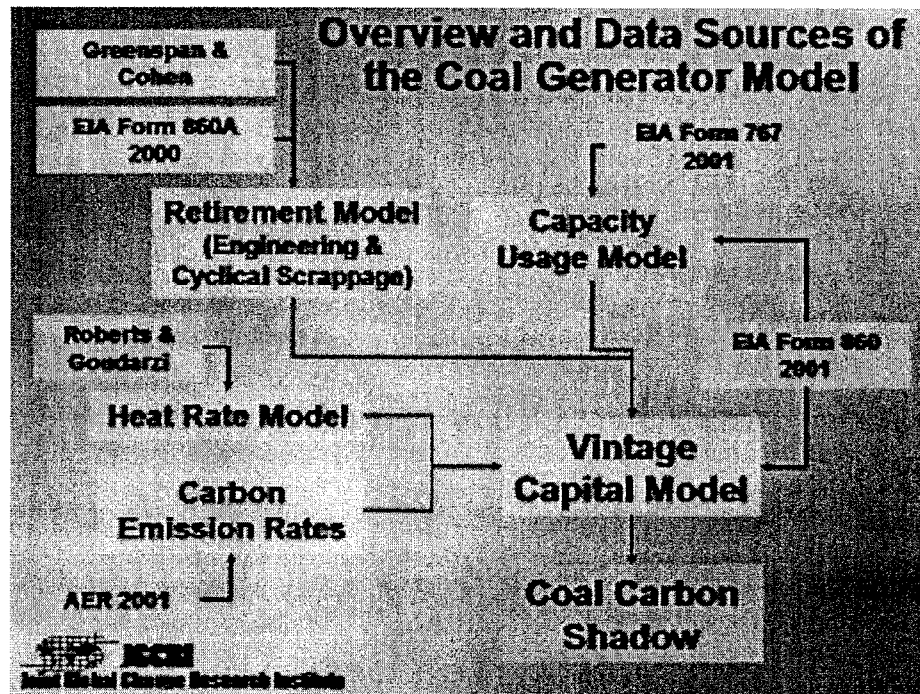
Overview and Data Sources of the Coal Generator Model

Greenspan & Cohen

EIA Form 860A 2000

EIA Form 767 2001

Retirement Model (Engineering & Cyclical Scrappage)

Capacity Usage Model

Roberts & Goudarzi

EIA Form 860 2001

Heat Rate Model

Carbon Emission Rates

Vintage Capital Model

AER 2001

Coal Carbon Shadow

JGCRI
Joint Global Change Research Institute